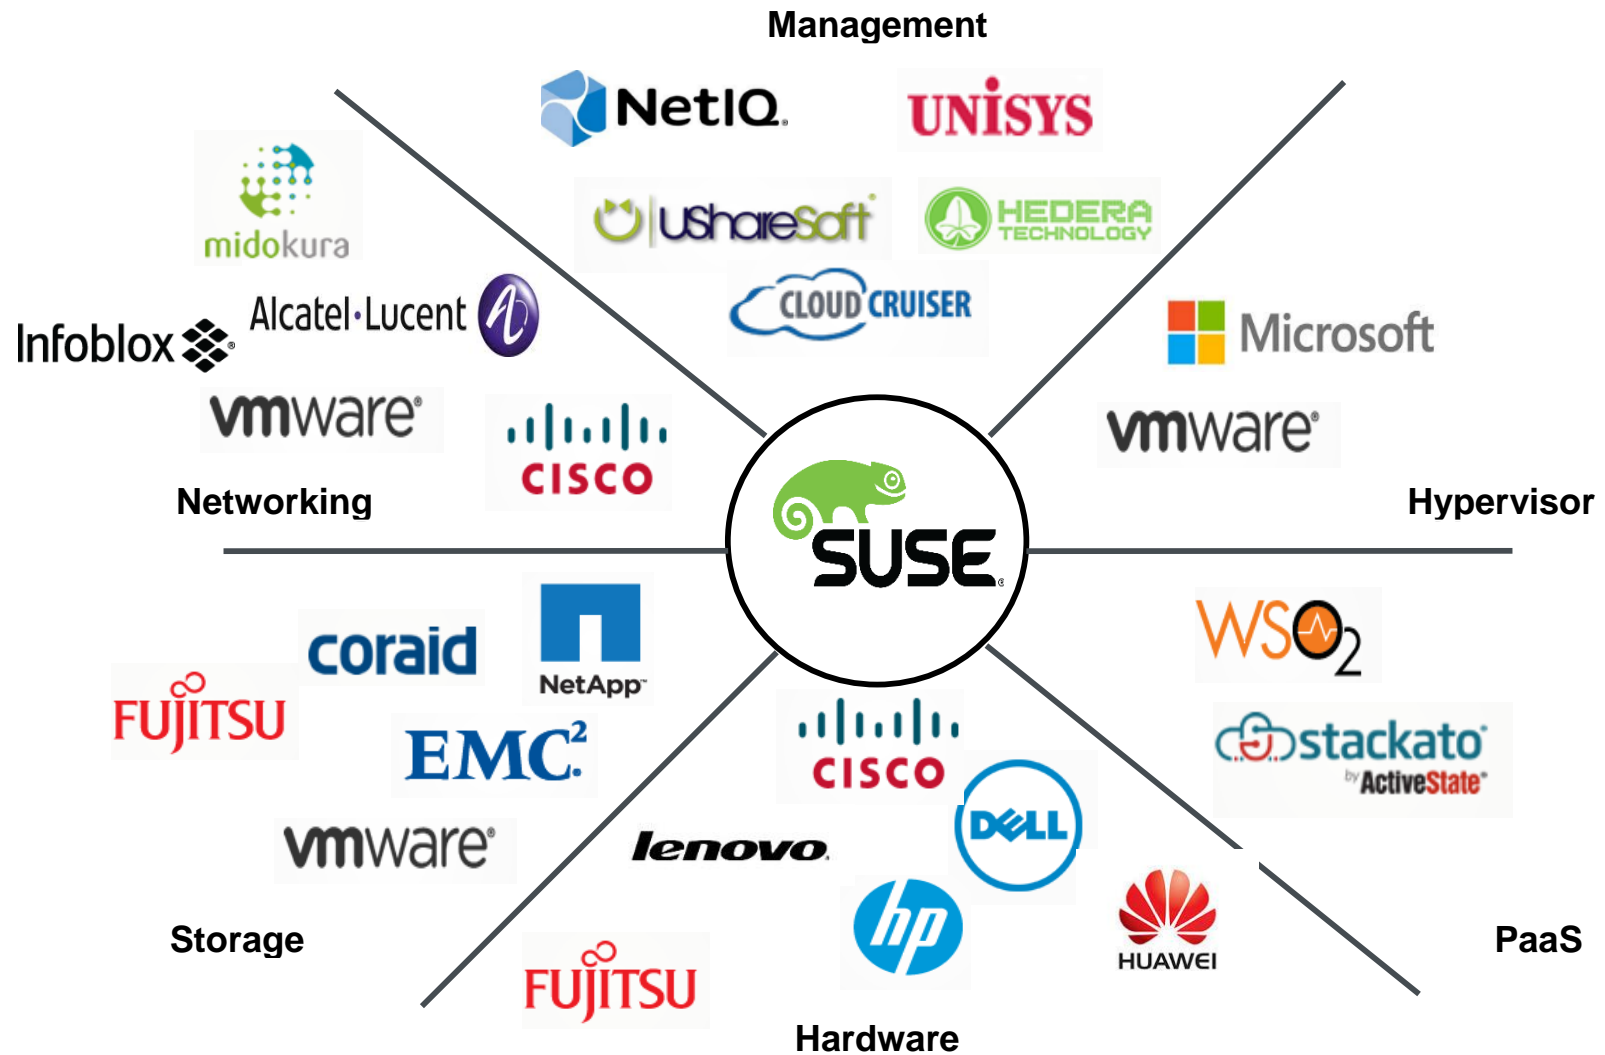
Management

NetIQ

UNISYS

UShareSoft

HEDERA TECHNOLOGY

CLOUD CRUISER

midokura

Infoblox

Alcatel·Lucent

vmware

CISCO

Networking

Microsoft

vmware

Hypervisor

SUSE

coraid

NetApp

FUJITSU

EMC$^2$

vmware

Storage

WSO$_2$

stackato by ActiveState

PaaS

CISCO

DELL

lenovo

hp

HUAWEI

FUJITSU

Hardware